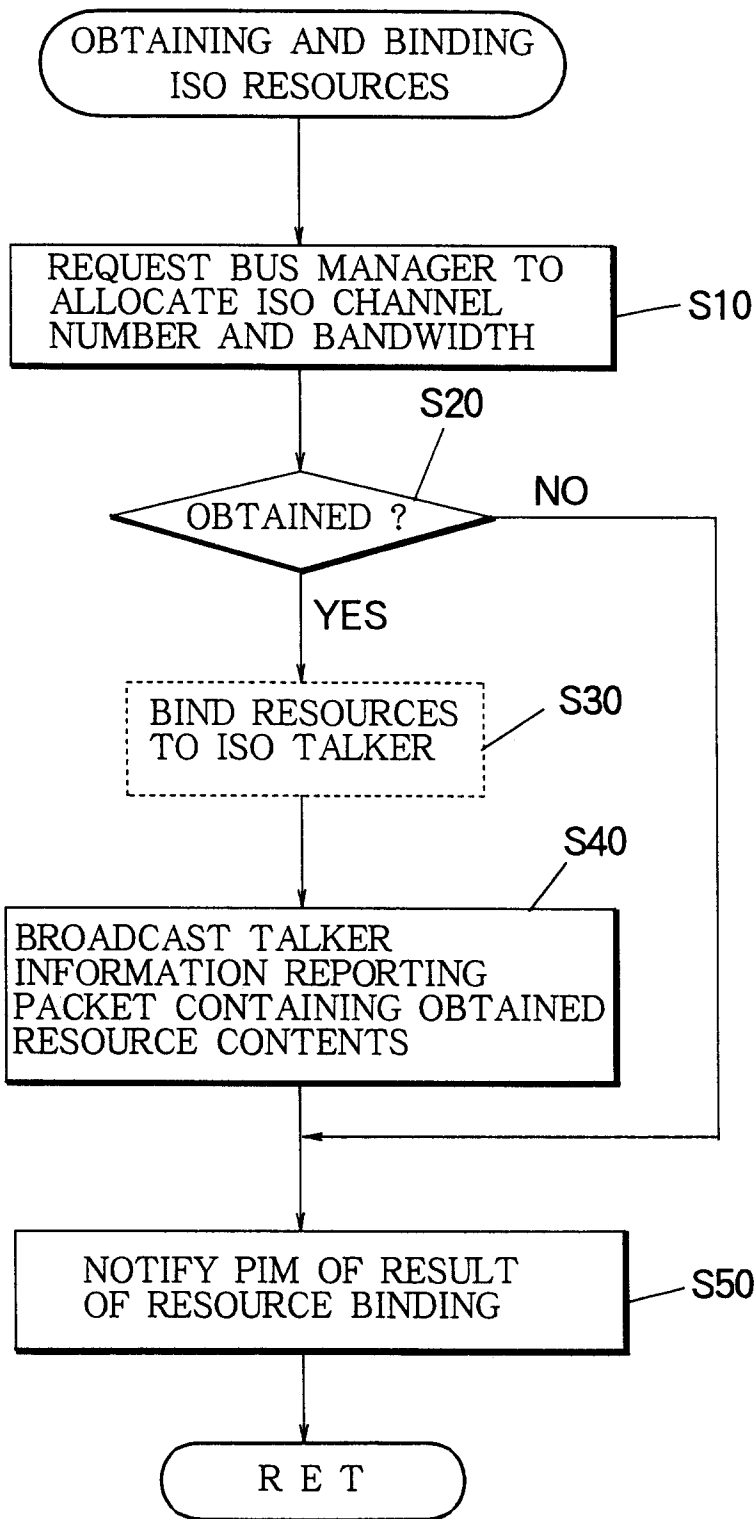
OBTAINING AND BINDING ISO RESOURCES

REQUEST BUS MANAGER TO ALLOCATE ISO CHANNEL NUMBER AND BANDWIDTH

S10

S20

OBTAINED ?

NO

YES

BIND RESOURCES TO ISO TALKER

S30

S40

BROADCAST TALKER INFORMATION REPORTING PACKET CONTAINING OBTAINED RESOURCE CONTENTS

NOTIFY PIM OF RESULT OF RESOURCE BINDING

S50

R E T